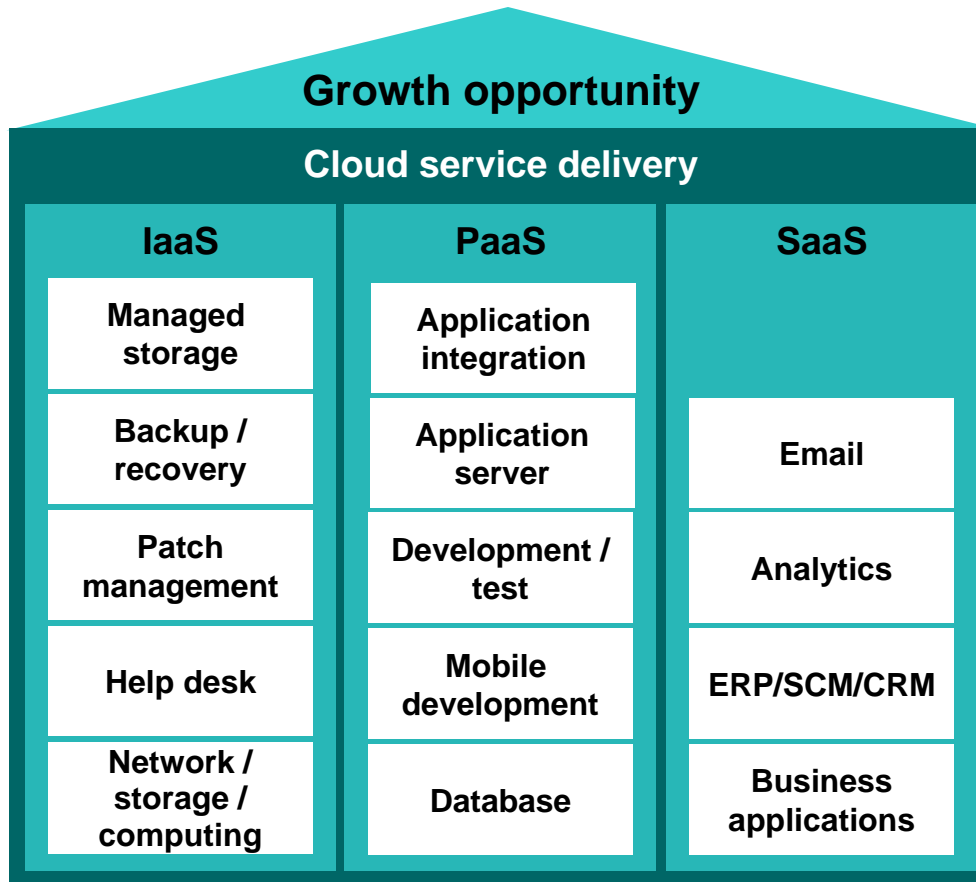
Growth opportunity

Cloud service delivery

IaaS

Managed storage

Backup / recovery

Patch management

Help desk

Network / storage / computing

PaaS

Application integration

Application server

Development / test

Mobile development

Database

SaaS

Email

Analytics

ERP/SCM/CRM

Business applications